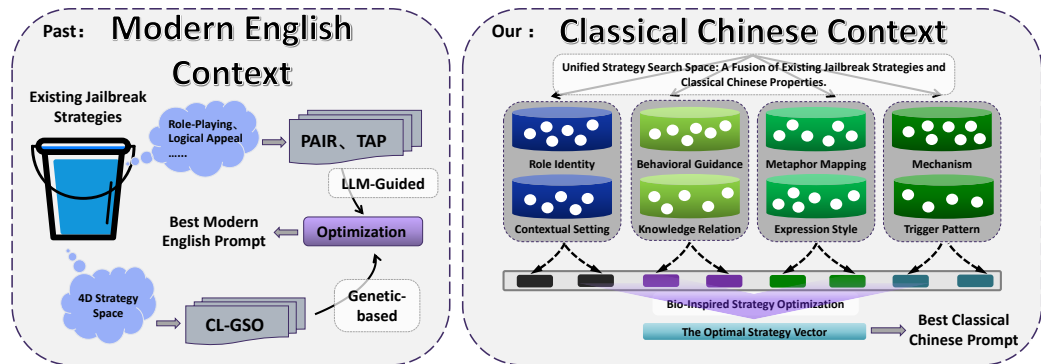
Past: Modern English Context

Existing Jailbreak Strategies

Role-Playing、Logical Appeal ……

PAIR、TAP

LLM-Guided

Best Modern English Prompt

Optimization

4D Strategy Space

CL-GSO

Genetic-based

Our: Classical Chinese Context

Unified Strategy Search Space: A Fusion of Existing Jailbreak Strategies and Classical Chinese Properties.

Role Identity

Contextual Setting

Behavioral Guidance

Knowledge Relation

Metaphor Mapping

Expression Style

Mechanism

Trigger Pattern

Bio-Inspired Strategy Optimization

The Optimal Strategy Vector

Best Classical Chinese Prompt